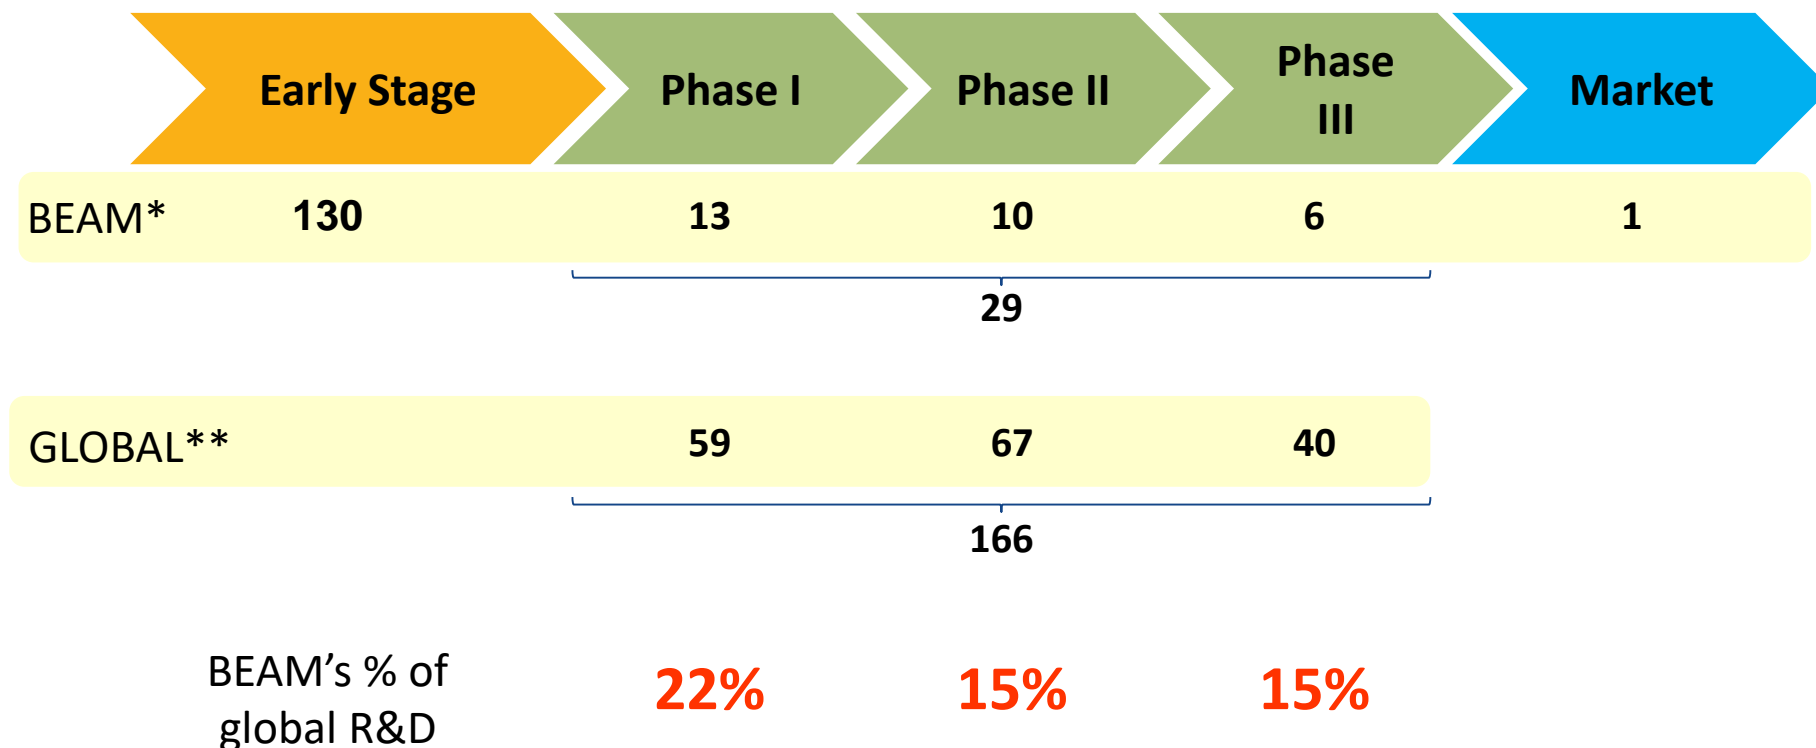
| | Early Stage | Phase I | Phase II | Phase III | Market |
|---|---|---|---|---|---|
| BEAM* | 130 | 13 | 10 | 6 | 1 |

29

| | Phase I | Phase II | Phase III |
|---|---|---|---|
| GLOBAL** | 59 | 67 | 40 |

166

| | Phase I | Phase II | Phase III |
|---|---|---|---|
| BEAM's % of global R&D | 22% | 15% | 15% |